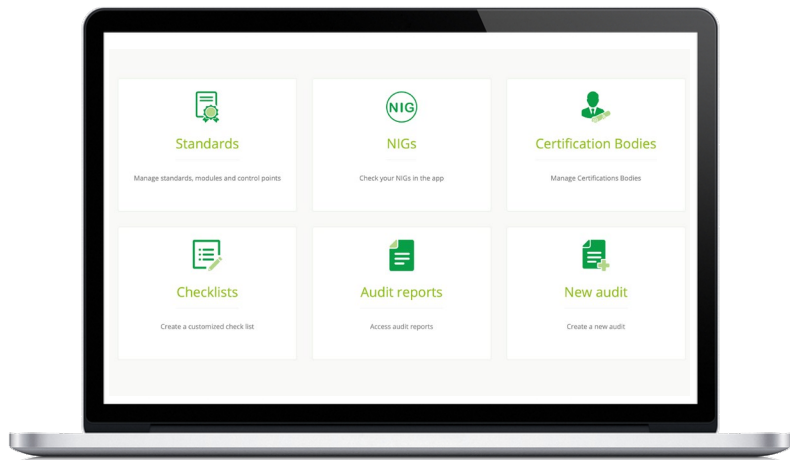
Standards

Manage standards, modules and control points

NIG

NIGs

Check your NIGs in the app

Certification Bodies

Manage Certifications Bodies

Checklists

Create a customized check list

Audit reports

Access audit reports

New audit

Create a new audit